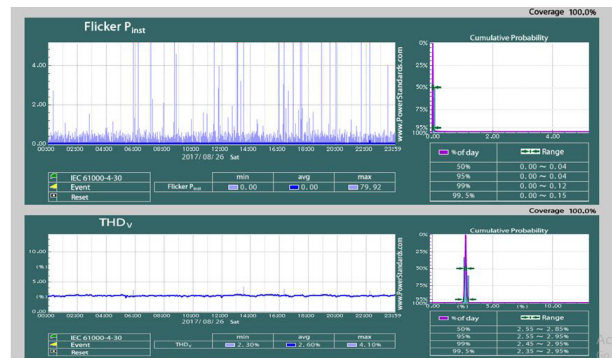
Coverage 100.0%

Flicker $P_{inst}$

4.00

2.00

0.00

00:00 02:00 04:00 06:00 08:00 10:00 12:00 14:00 16:00 18:00 20:00 22:00 23:59

2017/08/26 Sat

www.PowerStandards.com

Cumulative Probability

0%

25%

50%

75%

100%

0.00 2.00 4.00

IEC 61000-4-30

Event

Reset

| | min | avg | max |
|---|---|---|---|
| Flicker $P_{inst}$ | 0.00 | 0.00 | 79.92 |

| % of day | Range |
|---|---|
| 50% | 0.00 ~ 0.04 |
| 95% | 0.00 ~ 0.04 |
| 99% | 0.00 ~ 0.12 |
| 99.5% | 0.00 ~ 0.15 |

Coverage 100.0%

$THD_V$

10.00

(%)

5.00

(%)

0.00

00:00 02:00 04:00 06:00 08:00 10:00 12:00 14:00 16:00 18:00 20:00 22:00 23:59

2017/08/26 Sat

www.PowerStandards.com

Cumulative Probability

0%

25%

50%

75%

95%

100%

0.00 (%) 5.00 (%) 10.00

IEC 61000-4-30

Event

Reset

| | min | avg | max |
|---|---|---|---|
| $THD_V$ | 2.30% | 2.60% | 4.10% |

| % of day | Range |
|---|---|
| 50% | 2.55 ~ 2.85% |
| 95% | 2.55 ~ 2.95% |
| 99% | 2.45 ~ 2.95% |
| 99.5% | 2.35 ~ 2.95% |